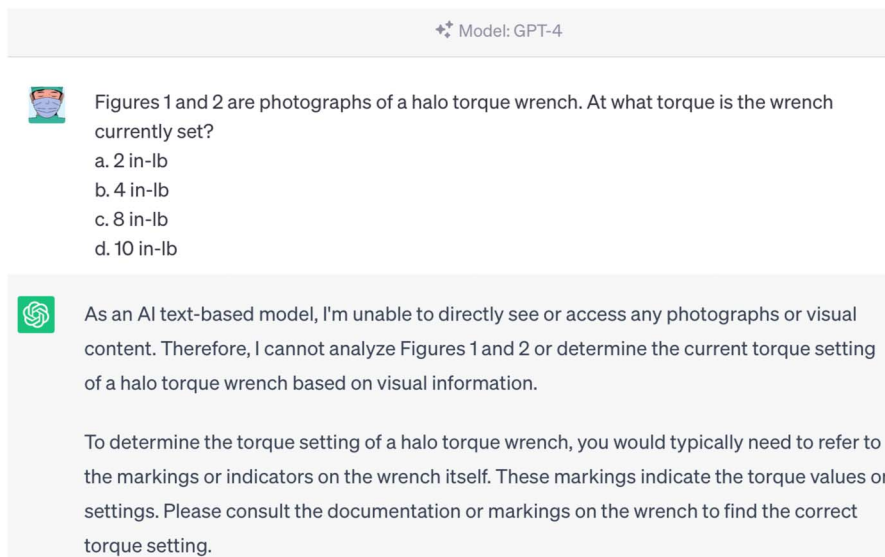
Model: GPT-4

Figures 1 and 2 are photographs of a halo torque wrench. At what torque is the wrench currently set?
a. 2 in-lb
b. 4 in-lb
c. 8 in-lb
d. 10 in-lb

As an AI text-based model, I'm unable to directly see or access any photographs or visual content. Therefore, I cannot analyze Figures 1 and 2 or determine the current torque setting of a halo torque wrench based on visual information.

To determine the torque setting of a halo torque wrench, you would typically need to refer to the markings or indicators on the wrench itself. These markings indicate the torque values o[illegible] settings. Please consult the documentation or markings on the wrench to find the correct torque setting.